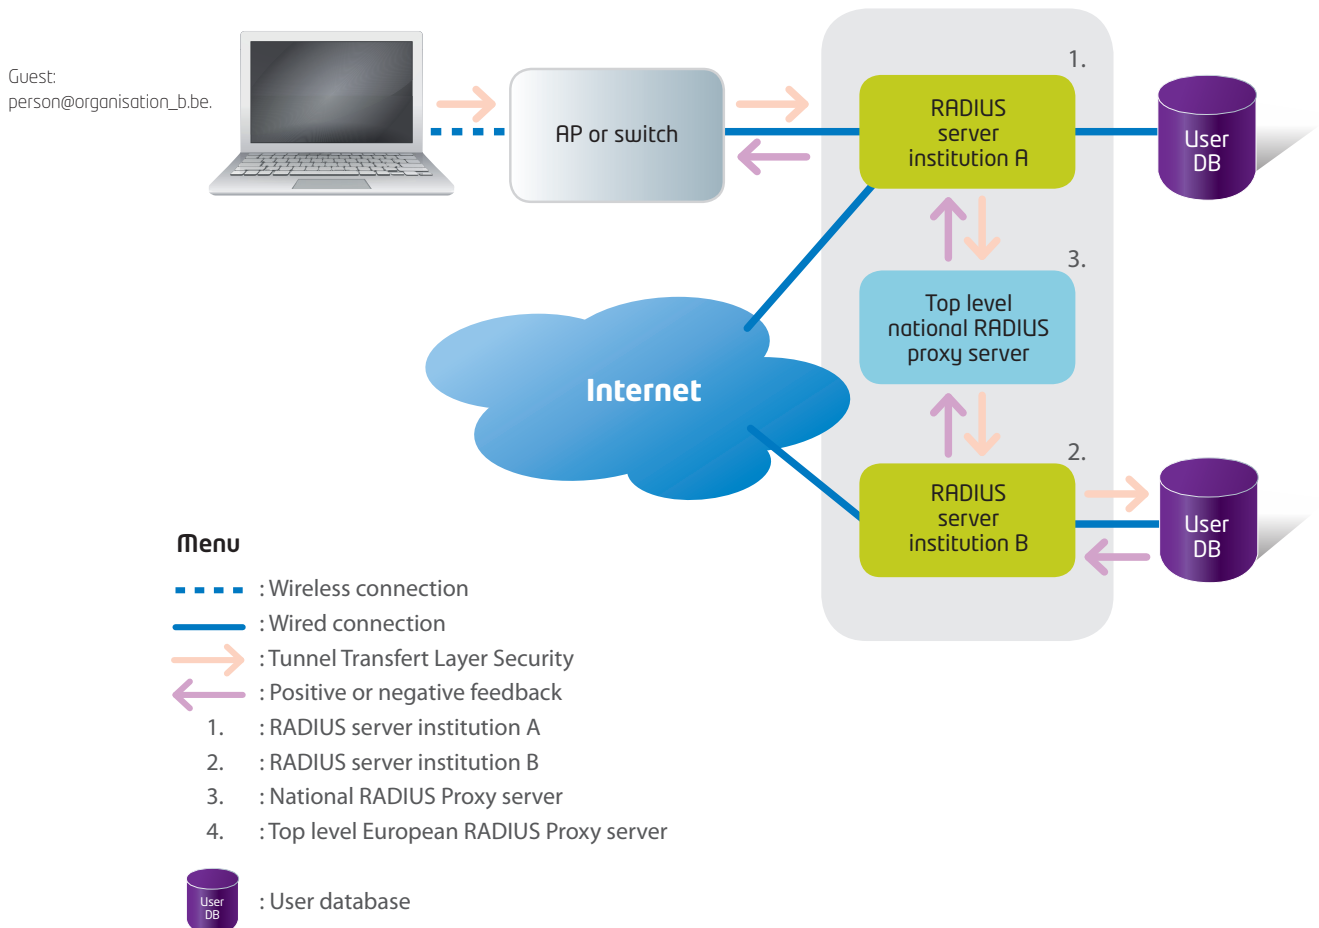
Guest:
person@organisation_b.be.

AP or switch

1.

RADIUS server institution A

User DB

3.

Top level national RADIUS proxy server

Internet

2.

RADIUS server institution B

User DB

Menu

: Wireless connection
: Wired connection
: Tunnel Transfert Layer Security
: Positive or negative feedback
1. : RADIUS server institution A
2. : RADIUS server institution B
3. : National RADIUS Proxy server
4. : Top level European RADIUS Proxy server

User DB : User database